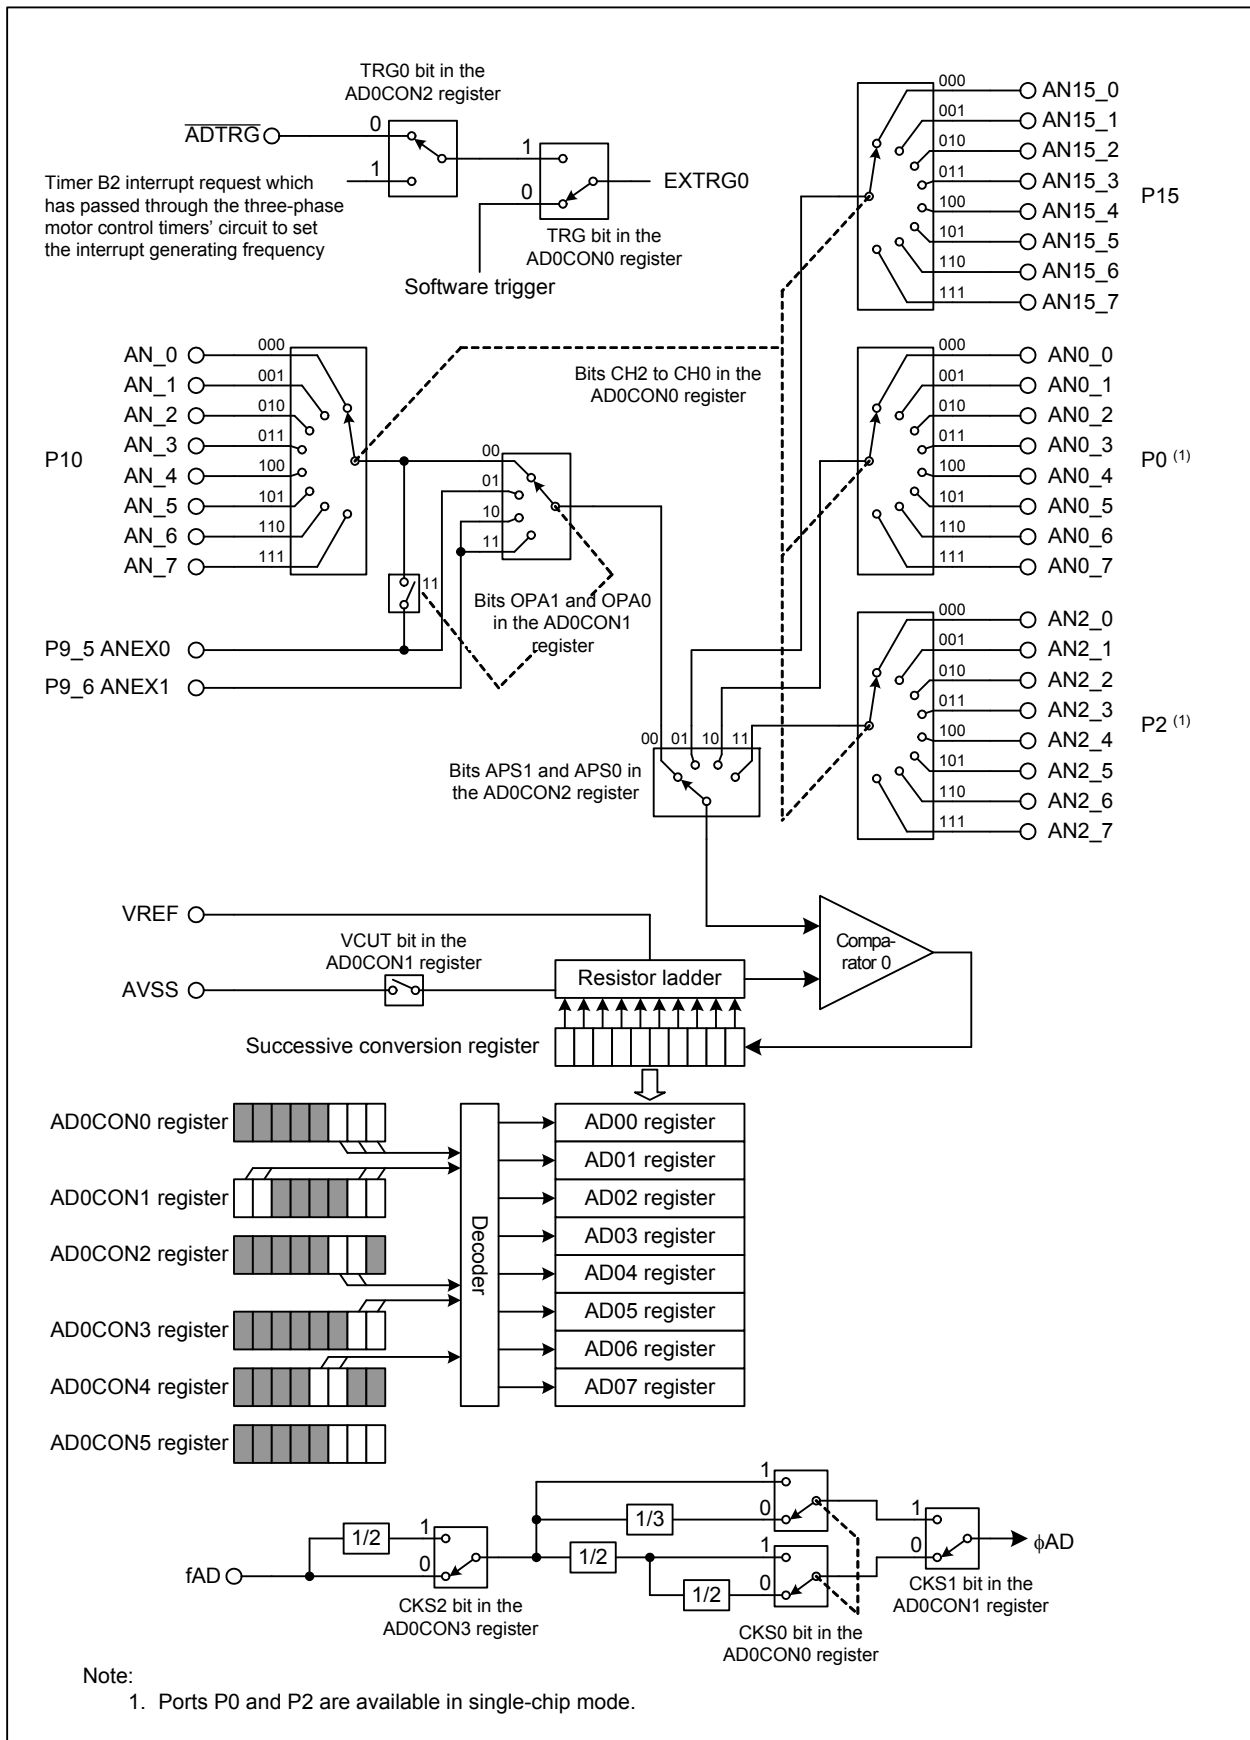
TRG0 bit in the AD0CON2 register

$\overline{ADTRG}$

0

1

Timer B2 interrupt request which has passed through the three-phase motor control timers' circuit to set the interrupt generating frequency

1

0

EXTRG0

TRG bit in the AD0CON0 register

Software trigger

000 AN15_0
001 AN15_1
010 AN15_2
011 AN15_3
100 AN15_4
101 AN15_5
110 AN15_6
111 AN15_7

P15

AN_0 000
AN_1 001
AN_2 010
AN_3 011
AN_4 100
AN_5 101
AN_6 110
AN_7 111

P10

Bits CH2 to CH0 in the AD0CON0 register

000 AN0_0
001 AN0_1
010 AN0_2
011 AN0_3
100 AN0_4
101 AN0_5
110 AN0_6
111 AN0_7

P0 $^{(1)}$

00
01
10
11

11

Bits OPA1 and OPA0 in the AD0CON1 register

P9_5 ANEX0

P9_6 ANEX1

000 AN2_0
001 AN2_1
010 AN2_2
011 AN2_3
100 AN2_4
101 AN2_5
110 AN2_6
111 AN2_7

P2 $^{(1)}$

00 01 10 11

Bits APS1 and APS0 in the AD0CON2 register

VREF

VCUT bit in the AD0CON1 register

AVSS

Resistor ladder

Comparator 0

Successive conversion register

AD0CON0 register

AD0CON1 register

AD0CON2 register

AD0CON3 register

AD0CON4 register

AD0CON5 register

Decoder

AD00 register
AD01 register
AD02 register
AD03 register
AD04 register
AD05 register
AD06 register
AD07 register

fAD

1/2

1

0

CKS2 bit in the AD0CON3 register

1/3

1/2

1/2

1

0

1

0

CKS0 bit in the AD0CON0 register

1

0

$\phi$AD

CKS1 bit in the AD0CON1 register

Note:
1. Ports P0 and P2 are available in single-chip mode.